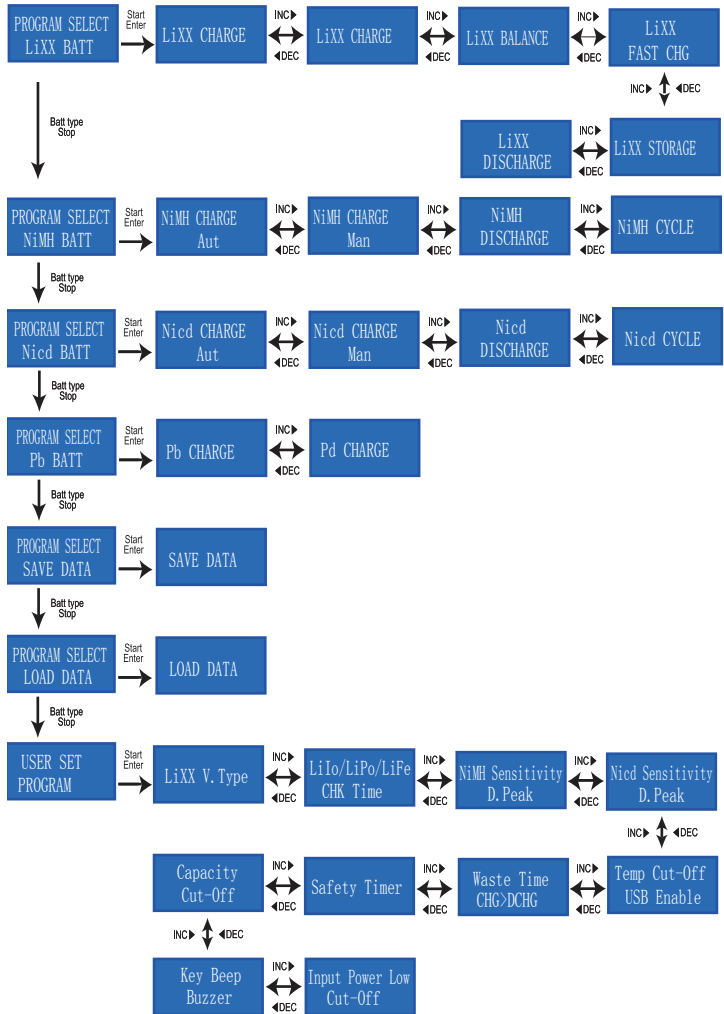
PROGRAM SELECT LiXX BATT

Start Enter

LiXX CHARGE

INC DEC

LiXX CHARGE

INC DEC

LiXX BALANCE

INC DEC

LiXX FAST CHG

INC DEC

LiXX STORAGE

INC DEC

LiXX DISCHARGE

Batt type Stop

PROGRAM SELECT NiMH BATT

Start Enter

NiMH CHARGE Aut

INC DEC

NiMH CHARGE Man

INC DEC

NiMH DISCHARGE

INC DEC

NiMH CYCLE

Batt type Stop

PROGRAM SELECT Nicd BATT

Start Enter

Nicd CHARGE Aut

INC DEC

Nicd CHARGE Man

INC DEC

Nicd DISCHARGE

INC DEC

Nicd CYCLE

Batt type Stop

PROGRAM SELECT Pb BATT

Start Enter

Pb CHARGE

INC DEC

Pd CHARGE

Batt type Stop

PROGRAM SELECT SAVE DATA

Start Enter

SAVE DATA

Batt type Stop

PROGRAM SELECT LOAD DATA

Start Enter

LOAD DATA

Batt type Stop

USER SET PROGRAM

Start Enter

LiXX V.Type

INC DEC

LiIo/LiPo/LiFe CHK Time

INC DEC

NiMH Sensitivity D.Peak

INC DEC

Nicd Sensitivity D.Peak

INC DEC

Temp Cut-Off USB Enable

INC DEC

Waste Time CHG>DCHG

INC DEC

Safety Timer

INC DEC

Capacity Cut-Off

INC DEC

Key Beep Buzzer

INC DEC

Input Power Low Cut-Off